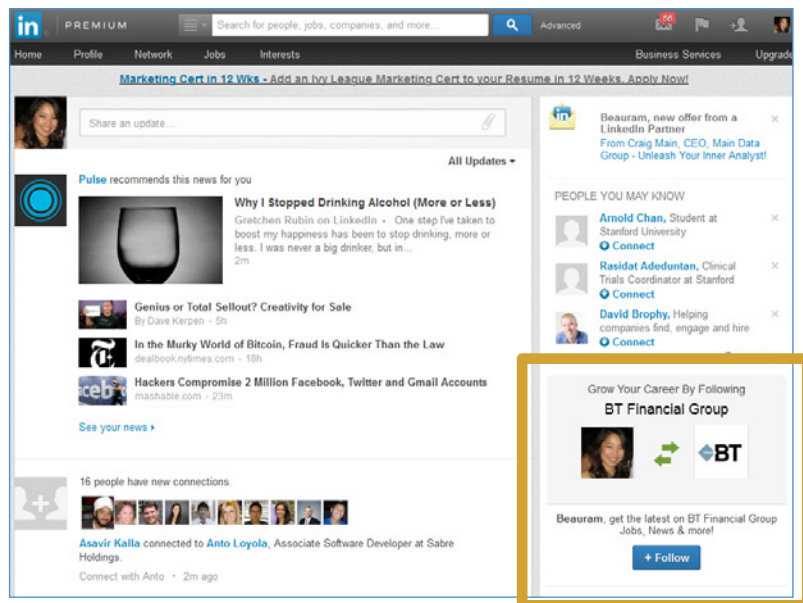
in PREMIUM

Search for people, jobs, companies, and more...

Advanced

56

Home Profile Network Jobs Interests Business Services Upgrade

Marketing Cert in 12 Wks - Add an Ivy League Marketing Cert to your Resume in 12 Weeks. Apply Now!

Share an update...

All Updates

Pulse recommends this news for you

Why I Stopped Drinking Alcohol (More or Less)

Gretchen Rubin on LinkedIn • One step I've taken to boost my happiness has been to stop drinking, more or less. I was never a big drinker, but in...
2m

Genius or Total Sellout? Creativity for Sale
By Dave Kerpen • 5h

In the Murky World of Bitcoin, Fraud Is Quicker Than the Law
dealbook.nytimes.com • 18h

Hackers Compromise 2 Million Facebook, Twitter and Gmail Accounts
mashable.com • 23m

See your news

16 people have new connections.

Asavir Kalla connected to Anto Loyola, Associate Software Developer at Sabre Holdings.

Connect with Anto • 2m ago

Beauram, new offer from a LinkedIn Partner
From Craig Main, CEO, Main Data Group - Unleash Your Inner Analyst!

PEOPLE YOU MAY KNOW

Arnold Chan, Student at Stanford University
Connect

Rasidat Adeduntan, Clinical Trials Coordinator at Stanford
Connect

David Brophy, Helping companies find, engage and hire
Connect

Grow Your Career By Following
BT Financial Group

BT

Beauram, get the latest on BT Financial Group Jobs, News & more!

+ Follow